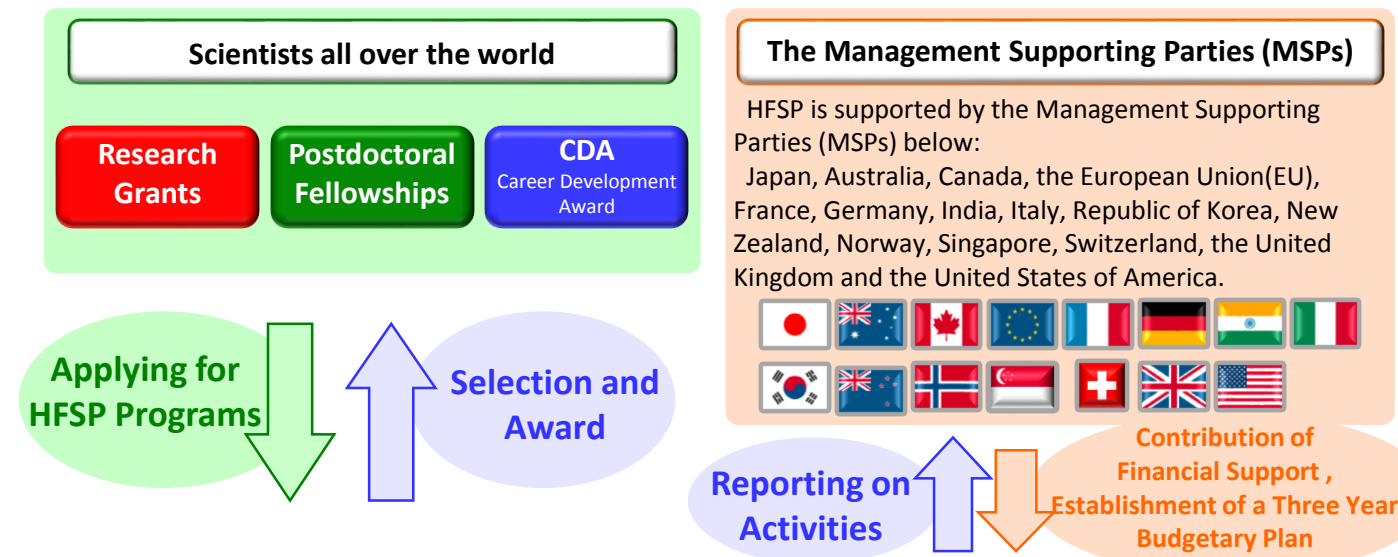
Scientists all over the world

Research Grants

Postdoctoral Fellowships

CDA
Career Development Award

Applying for HFSP Programs

Selection and Award

The Management Supporting Parties (MSPs)

HFSP is supported by the Management Supporting Parties (MSPs) below:

Japan, Australia, Canada, the European Union(EU), France, Germany, India, Italy, Republic of Korea, New Zealand, Norway, Singapore, Switzerland, the United Kingdom and the United States of America.

Reporting on Activities

Contribution of Financial Support , Establishment of a Three Year Budgetary Plan